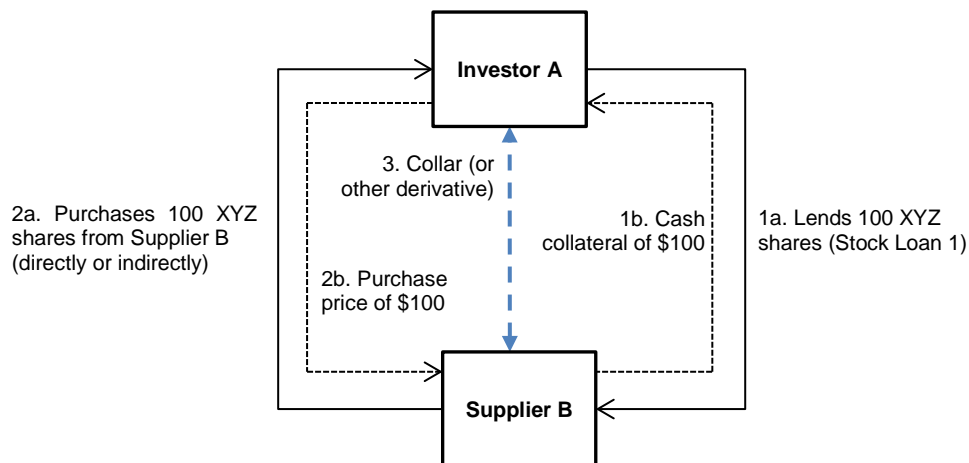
Investor A

3. Collar (or other derivative)

2a. Purchases 100 XYZ shares from Supplier B (directly or indirectly)

1b. Cash collateral of \$100

1a. Lends 100 XYZ shares (Stock Loan 1)

2b. Purchase price of \$100

Supplier B